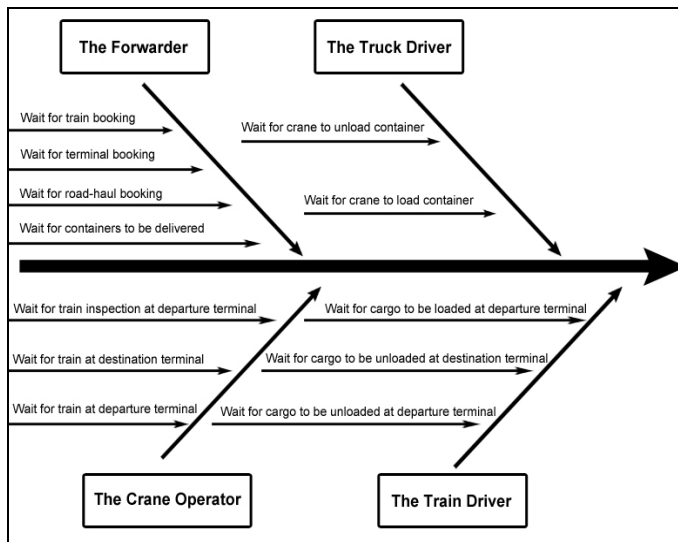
The Forwarder

The Truck Driver

Wait for train booking

Wait for terminal booking

Wait for road-haul booking

Wait for containers to be delivered

Wait for crane to unload container

Wait for crane to load container

Wait for train inspection at departure terminal

Wait for train at destination terminal

Wait for train at departure terminal

Wait for cargo to be loaded at departure terminal

Wait for cargo to be unloaded at destination terminal

Wait for cargo to be unloaded at departure terminal

The Crane Operator

The Train Driver